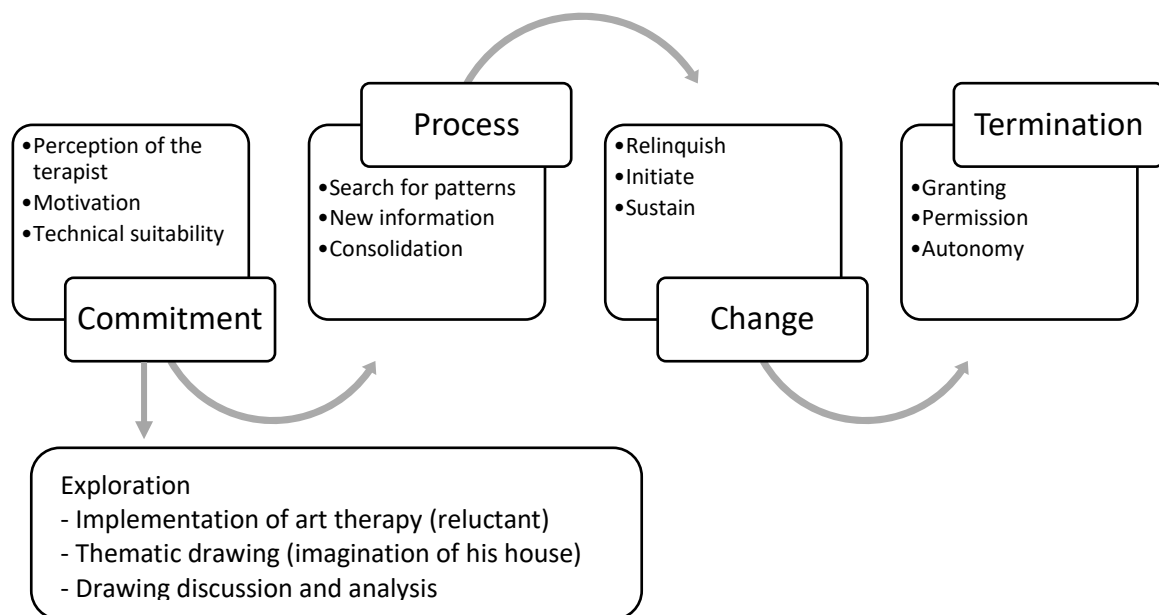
•Perception of the terapist
•Motivation
•Technical suitability

Commitment

Process

•Search for patterns
•New information
•Consolidation

•Relinquish
•Initiate
•Sustain

Change

Termination

•Granting
•Permission
•Autonomy

Exploration
- Implementation of art therapy (reluctant)
- Thematic drawing (imagination of his house)
- Drawing discussion and analysis